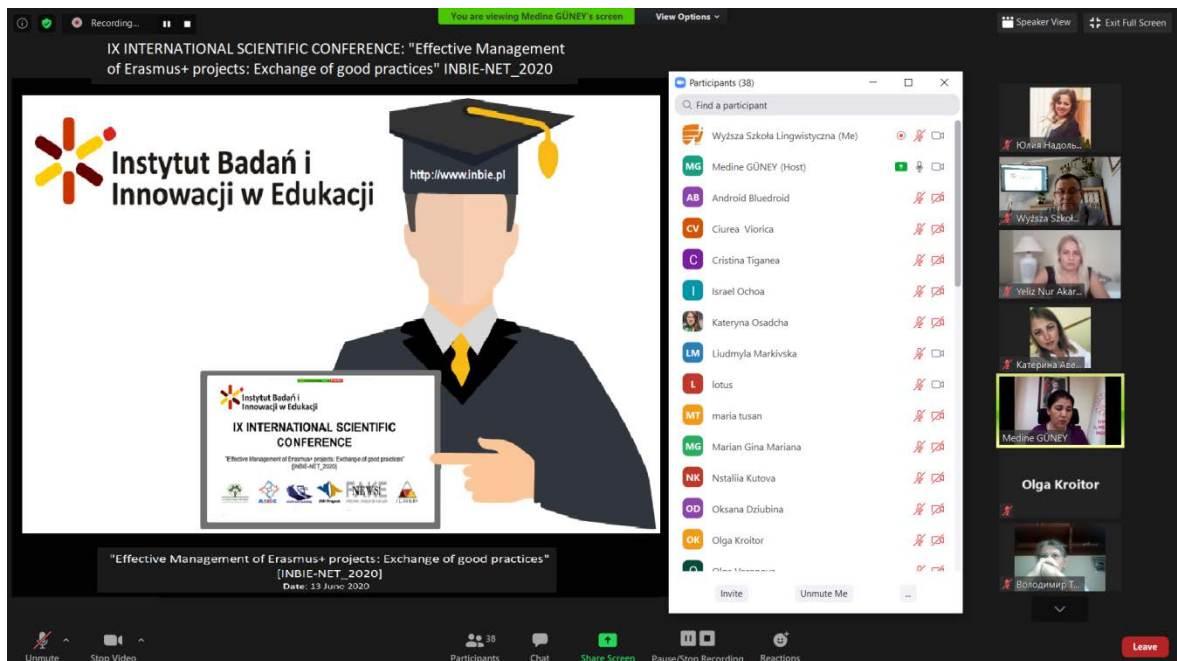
Recording...

You are viewing Medine GÜNEY's screen

View Options

Speaker View

Exit Full Screen

IX INTERNATIONAL SCIENTIFIC CONFERENCE: "Effective Management of Erasmus+ projects: Exchange of good practices" INBIE-NET_2020

Instytut Badań i Innowacji w Edukacji

http://www.inbie.pl

Instytut Badań i Innowacji w Edukacji

IX INTERNATIONAL SCIENTIFIC CONFERENCE

"Effective Management of Erasmus+ projects: Exchange of good practices" [INBIE-NET_2020]

"Effective Management of Erasmus+ projects: Exchange of good practices" [INBIE-NET_2020]

Date: 13 June 2020

Participants (38)

Find a participant

Wyższa Szkoła Lingwistyczna (Me)

MG Medine GÜNEY (Host)

AB Android Bluedroid

CV Ciurea Viorica

C Cristina Tiganea

I Israel Ochoa

Kateryna Osadcha

LM Liudmyla Markivska

L lotus

MT maria tusan

MG Marian Gina Mariana

NK Nstaliia Kutova

OD Oksana Dziubina

OK Olga Kroitor

Invite

Unmute Me

...

Юлия Надоль...

Wyższa Szkoł...

Yeliz Nur Akar...

Катерина Аве...

Medine GÜNEY

Olga Kroitor

Володимир Т...

Unmute

Stop Video

38 Participants

Chat

Share Screen

Pause/Stop Recording

Reactions

Leave